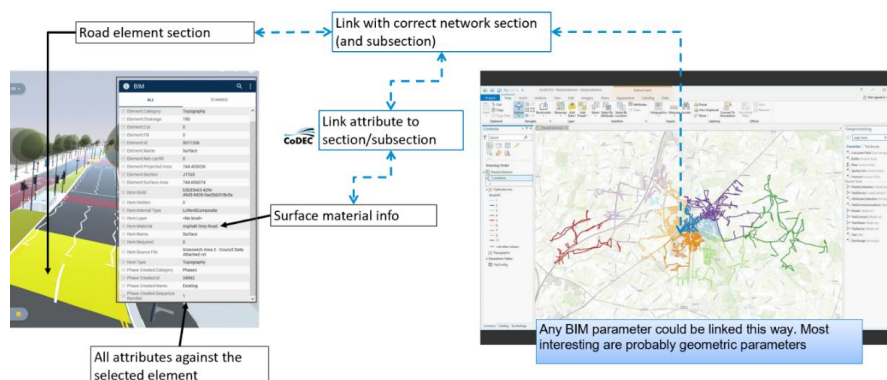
Road element section

Link with correct network section (and subsection)

Link attribute to section/subsection

CoDEC

Surface material info

All attributes against the selected element

Any BIM parameter could be linked this way. Most interesting are probably geometric parameters

BIM

ALL

SHARED

Element Category Topography
Element Chainage 780
Element Cut 0
Element Fill 0
Element Id 5011356
Element Name Surface
Element Net Cut/Fill 0
Element Projected Area 744.409559
Element Section JT5/5
Element Surface Area 744.409574
Item Guid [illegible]
Item Hidden 0
Item Internal Type LcRevitComposite
Item Layer <No level>
Item Material Asphalt Grey Road
Item Name Surface
Item Required 0
Item Source File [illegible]
Item Type Topography
Phase Created Category Phases
Phase Created Id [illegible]
Phase Created Name Existing
Phase Created Sequence Number 1